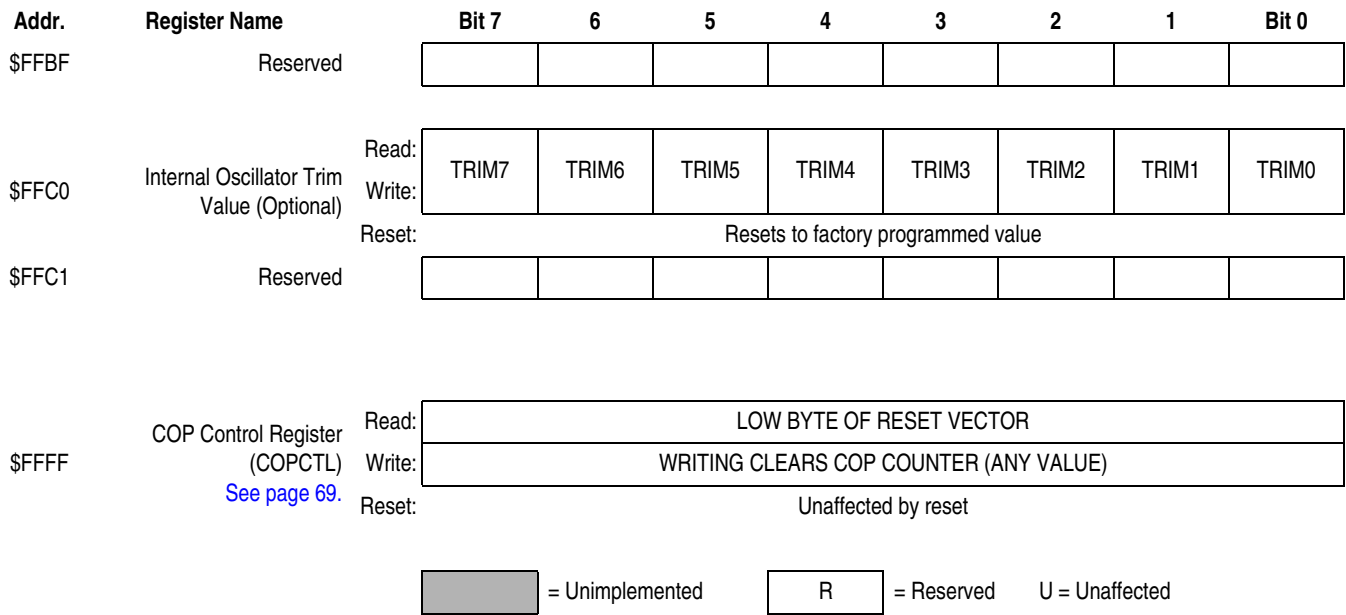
| Addr. | Register Name | | Bit 7 | 6 | 5 | 4 | 3 | 2 | 1 | Bit 0 |
|---|---|---|---|---|---|---|---|---|---|---|
| \$FFBF | Reserved | | | | | | | | | |
| \$FFC0 | Internal Oscillator Trim Value (Optional) | Read: Write: | TRIM7 | TRIM6 | TRIM5 | TRIM4 | TRIM3 | TRIM2 | TRIM1 | TRIM0 |
| | | Reset: | Resets to factory programmed value | | | | | | | |
| \$FFC1 | Reserved | | | | | | | | | |
| \$FFFF | COP Control Register (COPCTL) See page 69. | Read: | LOW BYTE OF RESET VECTOR | | | | | | | |
| | | Write: | WRITING CLEARS COP COUNTER (ANY VALUE) | | | | | | | |
| | | Reset: | Unaffected by reset | | | | | | | |

= Unimplemented R = Reserved U = Unaffected